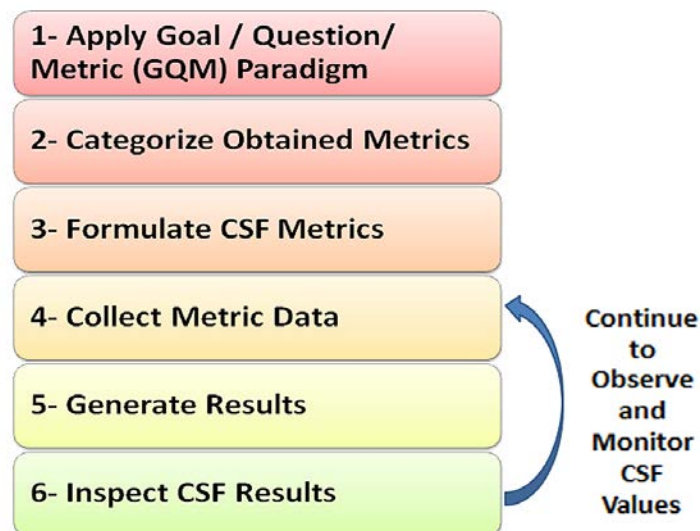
1- Apply Goal / Question/ Metric (GQM) Paradigm

2- Categorize Obtained Metrics

3- Formulate CSF Metrics

4- Collect Metric Data

5- Generate Results

6- Inspect CSF Results

Continue to Observe and Monitor CSF Values